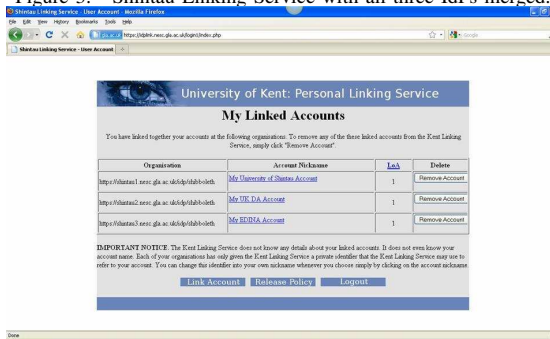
Figure 5: Shintau Linking Service with all three IdPs merged.

Shintau Linking Service - User Account - Mozilla Firefox

File Edit View History Bookmarks Tools Help

gla.ac.uk https://idplink.nesc.gla.ac.uk/login1/index.php

Google

Shintau Linking Service - User Account

University of Kent: Personal Linking Service

My Linked Accounts

You have linked together your accounts at the following organisations. To remove any of the these linked accounts from the Kent Linking Service, simply click "Remove Account".

| Organisation | Account Nickname | LoA | Delete |
|---|---|---|---|
| https://shintau1.nesc.gla.ac.uk/idp/shibboleth | My University of Shintau Account | 1 | Remove Account |
| https://shintau2.nesc.gla.ac.uk/idp/shibboleth | My UK DA Account | 1 | Remove Account |
| https://shintau3.nesc.gla.ac.uk/idp/shibboleth | My EDINA Account | 1 | Remove Account |

IMPORTANT NOTICE. The Kent Linking Service does not know any details about your linked accounts. It does not even know your account name. Each of your organisations has only given the Kent Linking Service a private identifier that the Kent Linking Service may use to refer to your account. You can change this identifier into your own nickname whenever you choose simply by clicking on the account nickname.

Link Account Release Policy Logout

Done